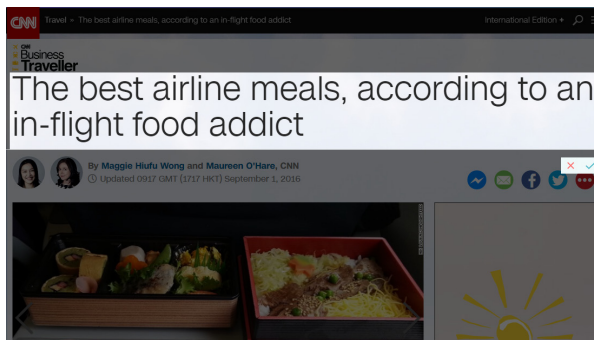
CNN Travel » The best airline meals, according to an in-flight food addict

International Edition +

CNN Business Traveller

The best airline meals, according to an in-flight food addict

By Maggie Hiufu Wong and Maureen O'Hare, CNN

Updated 0917 GMT (1717 HKT) September 1, 2016